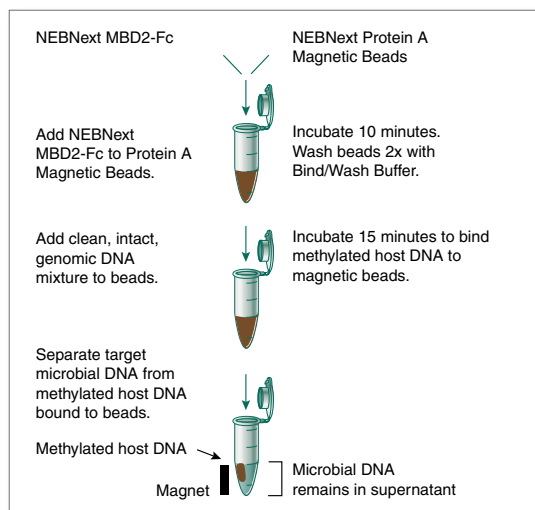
NEBNext MBD2-Fc

NEBNext Protein A Magnetic Beads

Add NEBNext MBD2-Fc to Protein A Magnetic Beads.

Incubate 10 minutes. Wash beads 2x with Bind/Wash Buffer.

Add clean, intact, genomic DNA mixture to beads.

Incubate 15 minutes to bind methylated host DNA to magnetic beads.

Separate target microbial DNA from methylated host DNA bound to beads.

Methylated host DNA

Magnet

Microbial DNA remains in supernatant